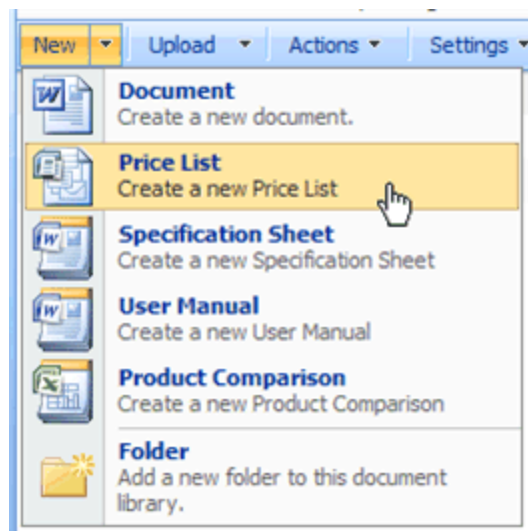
New ▾ Upload ▾ Actions ▾ Settings ▾

Document
Create a new document.

Price List
Create a new Price List

Specification Sheet
Create a new Specification Sheet

User Manual
Create a new User Manual

Product Comparison
Create a new Product Comparison

Folder
Add a new folder to this document library.